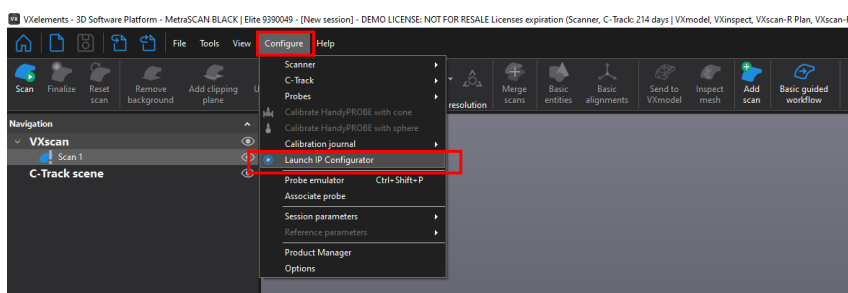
VXelements - 3D Software Platform - MetraSCAN BLACK | Elite 9390049 - [New session] - DEMO LICENSE: NOT FOR RESALE Licenses expiration (Scanner, C-Track: 214 days | VXmodel, VXinspect, VXscan-R Plan, VXscan-

File Tools View Configure Help

Scan Finalize Reset scan Remove background Add clipping plane

resolution Merge scans Basic entities Basic alignments Send to VXmodel Inspect mesh Add scan Basic guided workflow

Navigation
VXscan
Scan 1
C-Track scene

Scanner
C-Track
Probes
Calibrate HandyPROBE with cone
Calibrate HandyPROBE with sphere
Calibration journal
Launch IP Configurator
Probe emulator Ctrl+Shift+P
Associate probe
Session parameters
Reference parameters
Product Manager
Options